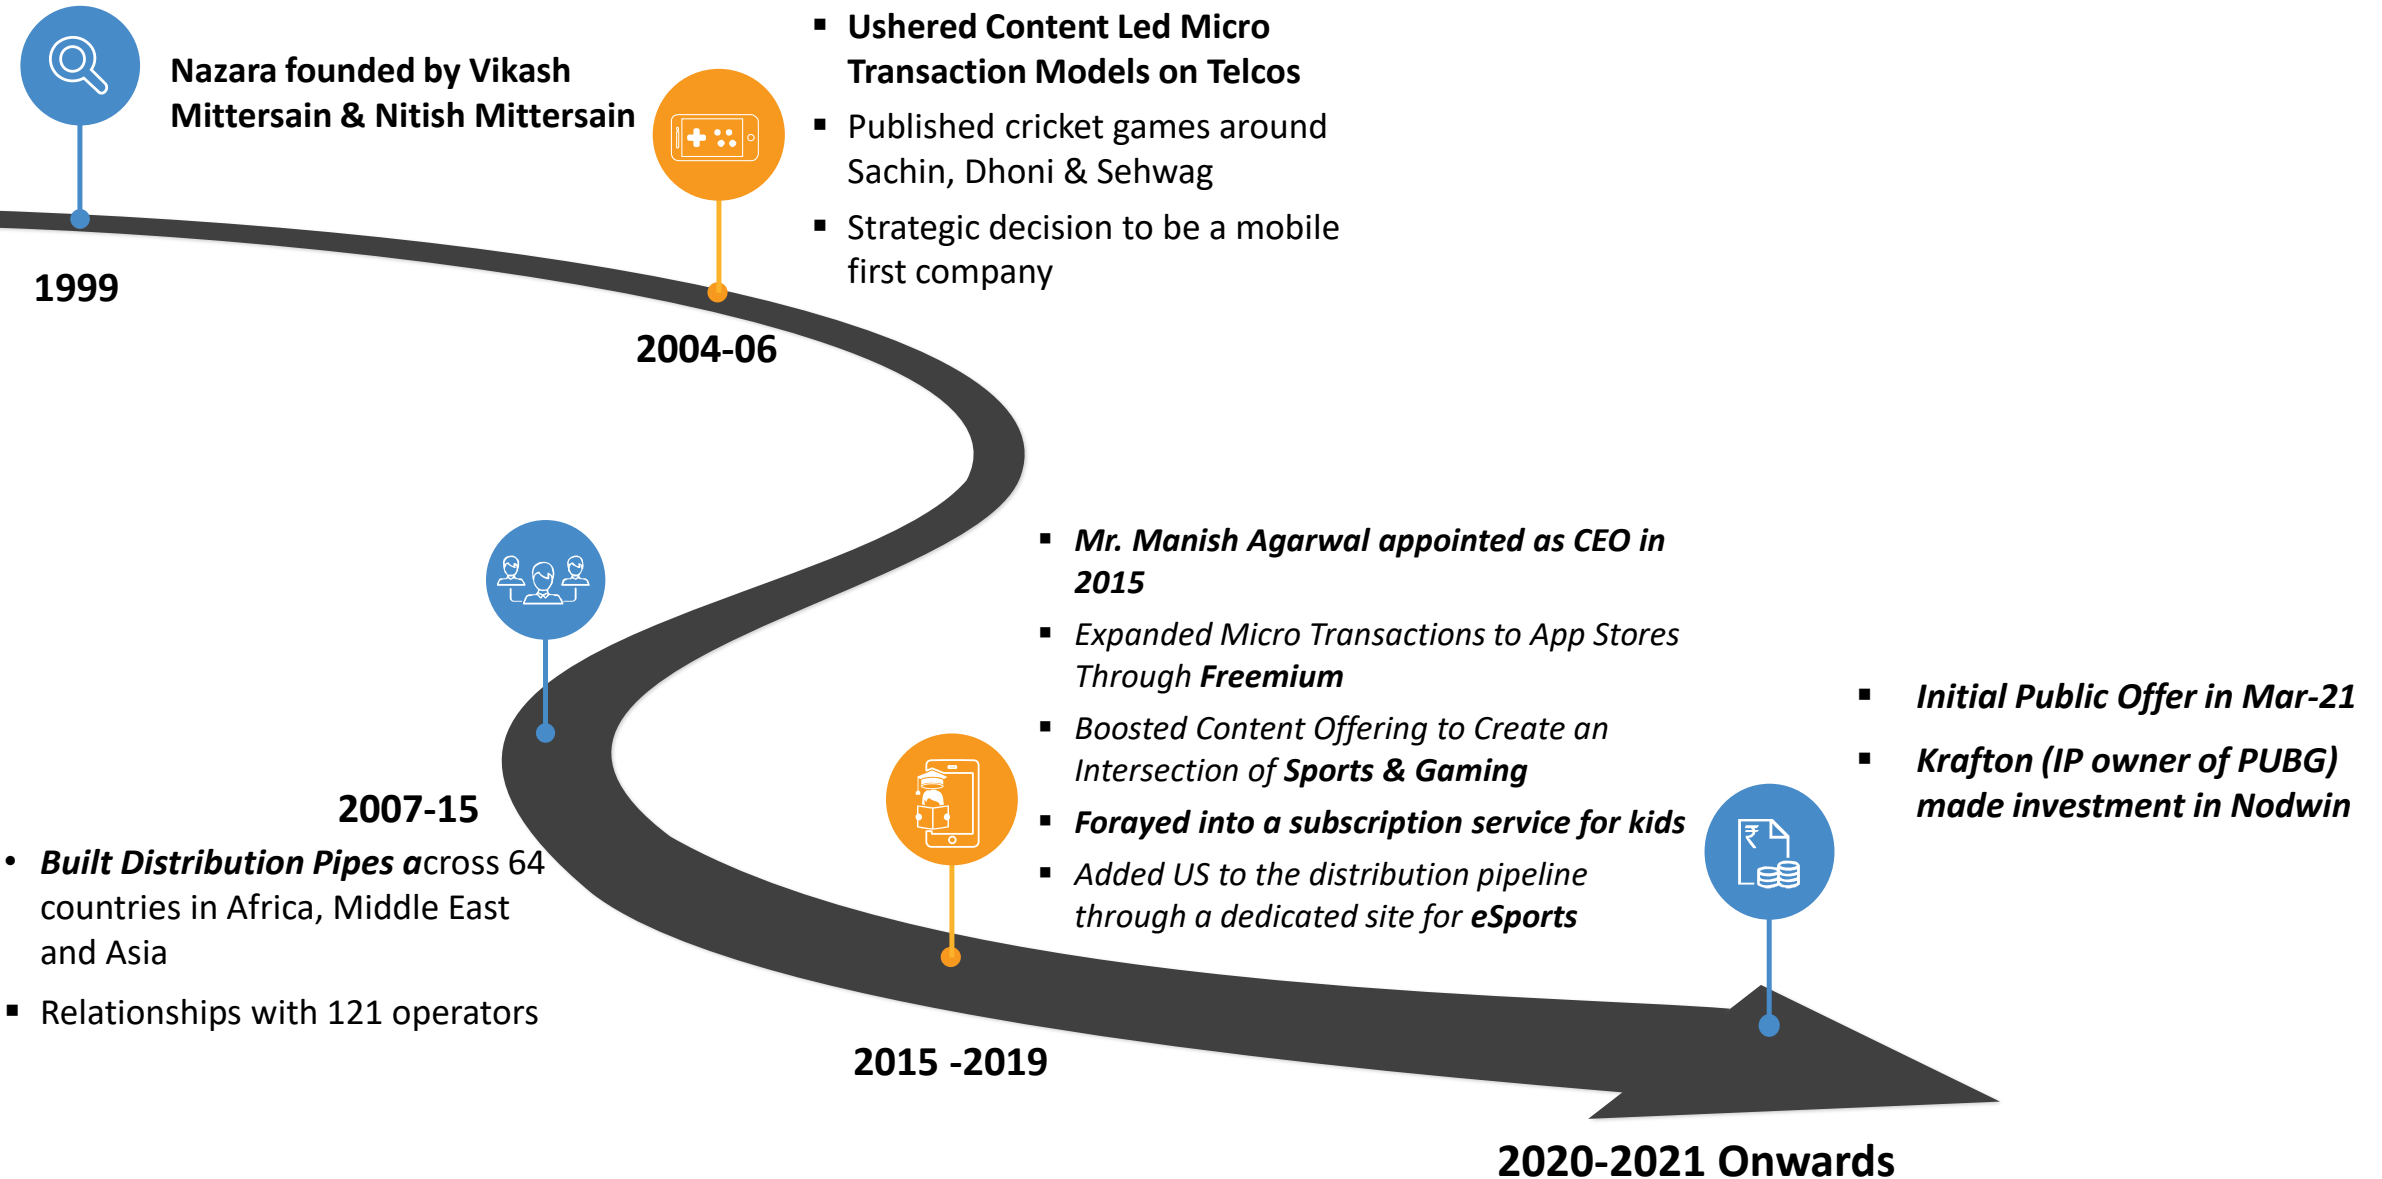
Nazara founded by Vikash Mittersain & Nitish Mittersain

1999

- Ushered Content Led Micro Transaction Models on Telcos
- Published cricket games around Sachin, Dhoni & Sehwag
- Strategic decision to be a mobile first company

2004-06

2007-15

- Built Distribution Pipes across 64 countries in Africa, Middle East and Asia
- Relationships with 121 operators

- Mr. Manish Agarwal appointed as CEO in 2015
- Expanded Micro Transactions to App Stores Through Freemium
- Boosted Content Offering to Create an Intersection of Sports & Gaming
- Forayed into a subscription service for kids
- Added US to the distribution pipeline through a dedicated site for eSports

2015 -2019

- Initial Public Offer in Mar-21
- Krafton (IP owner of PUBG) made investment in Nodwin

2020-2021 Onwards